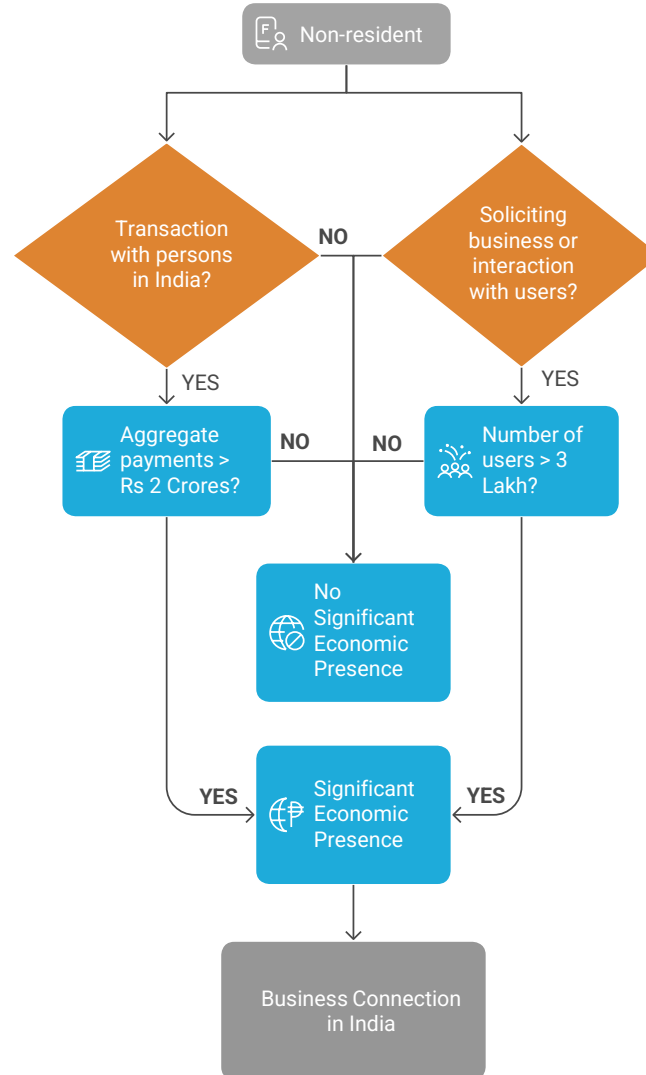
Non-resident

Transaction with persons in India?

NO

Soliciting business or interaction with users?

YES

YES

Aggregate payments > Rs 2 Crores?

NO

NO

Number of users > 3 Lakh?

No Significant Economic Presence

YES

Significant Economic Presence

YES

Business Connection in India